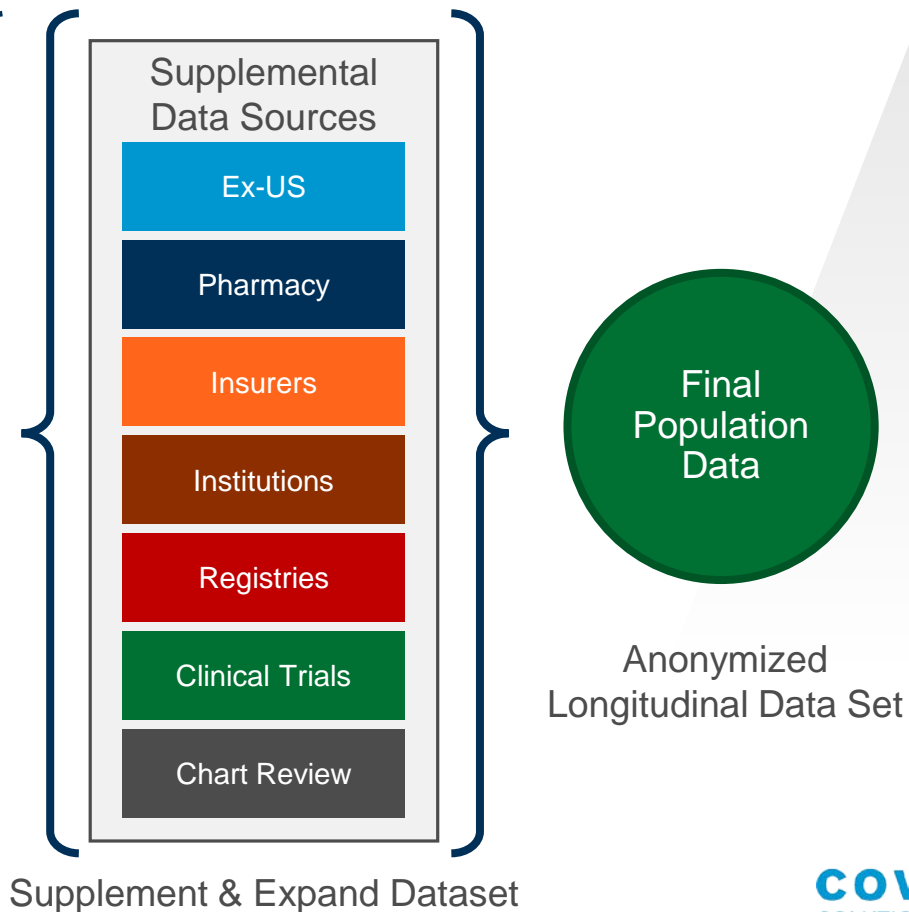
Supplemental Data Sources

Ex-US

Pharmacy

Insurers

Institutions

Registries

Clinical Trials

Chart Review

Supplement & Expand Dataset

Final Population Data

Anonymized Longitudinal Data Set

COV